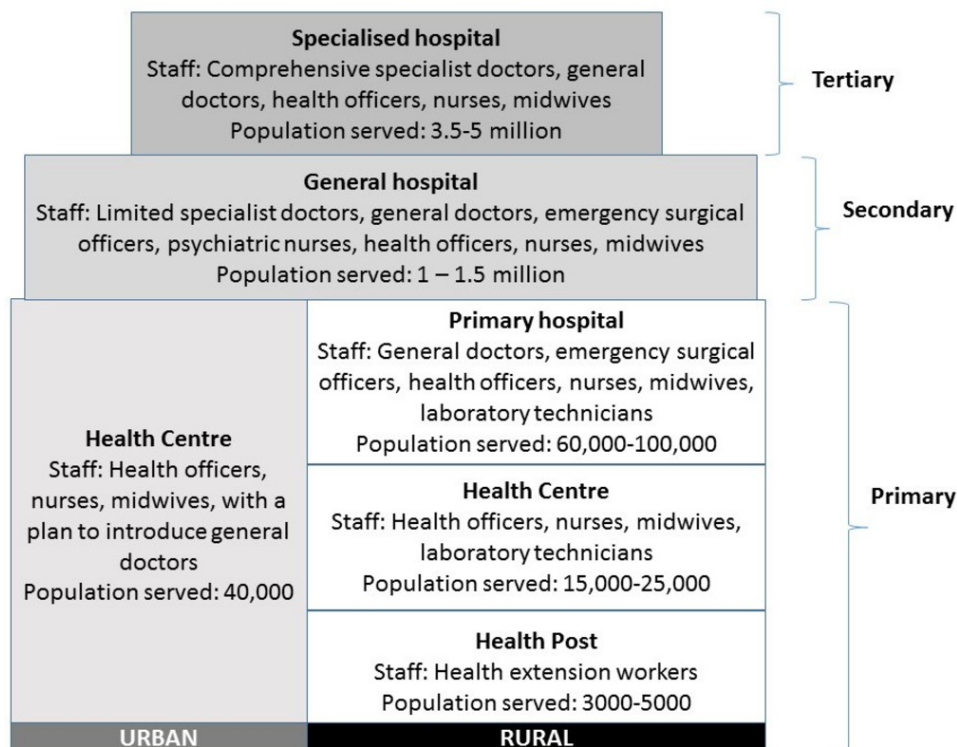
Specialised hospital
Staff: Comprehensive specialist doctors, general doctors, health officers, nurses, midwives
Population served: 3.5-5 million

Tertiary

General hospital
Staff: Limited specialist doctors, general doctors, emergency surgical officers, psychiatric nurses, health officers, nurses, midwives
Population served: 1 – 1.5 million

Secondary

Health Centre
Staff: Health officers, nurses, midwives, with a plan to introduce general doctors
Population served: 40,000

Primary hospital
Staff: General doctors, emergency surgical officers, health officers, nurses, midwives, laboratory technicians
Population served: 60,000-100,000

Health Centre
Staff: Health officers, nurses, midwives, laboratory technicians
Population served: 15,000-25,000

Health Post
Staff: Health extension workers
Population served: 3000-5000

Primary

URBAN

RURAL